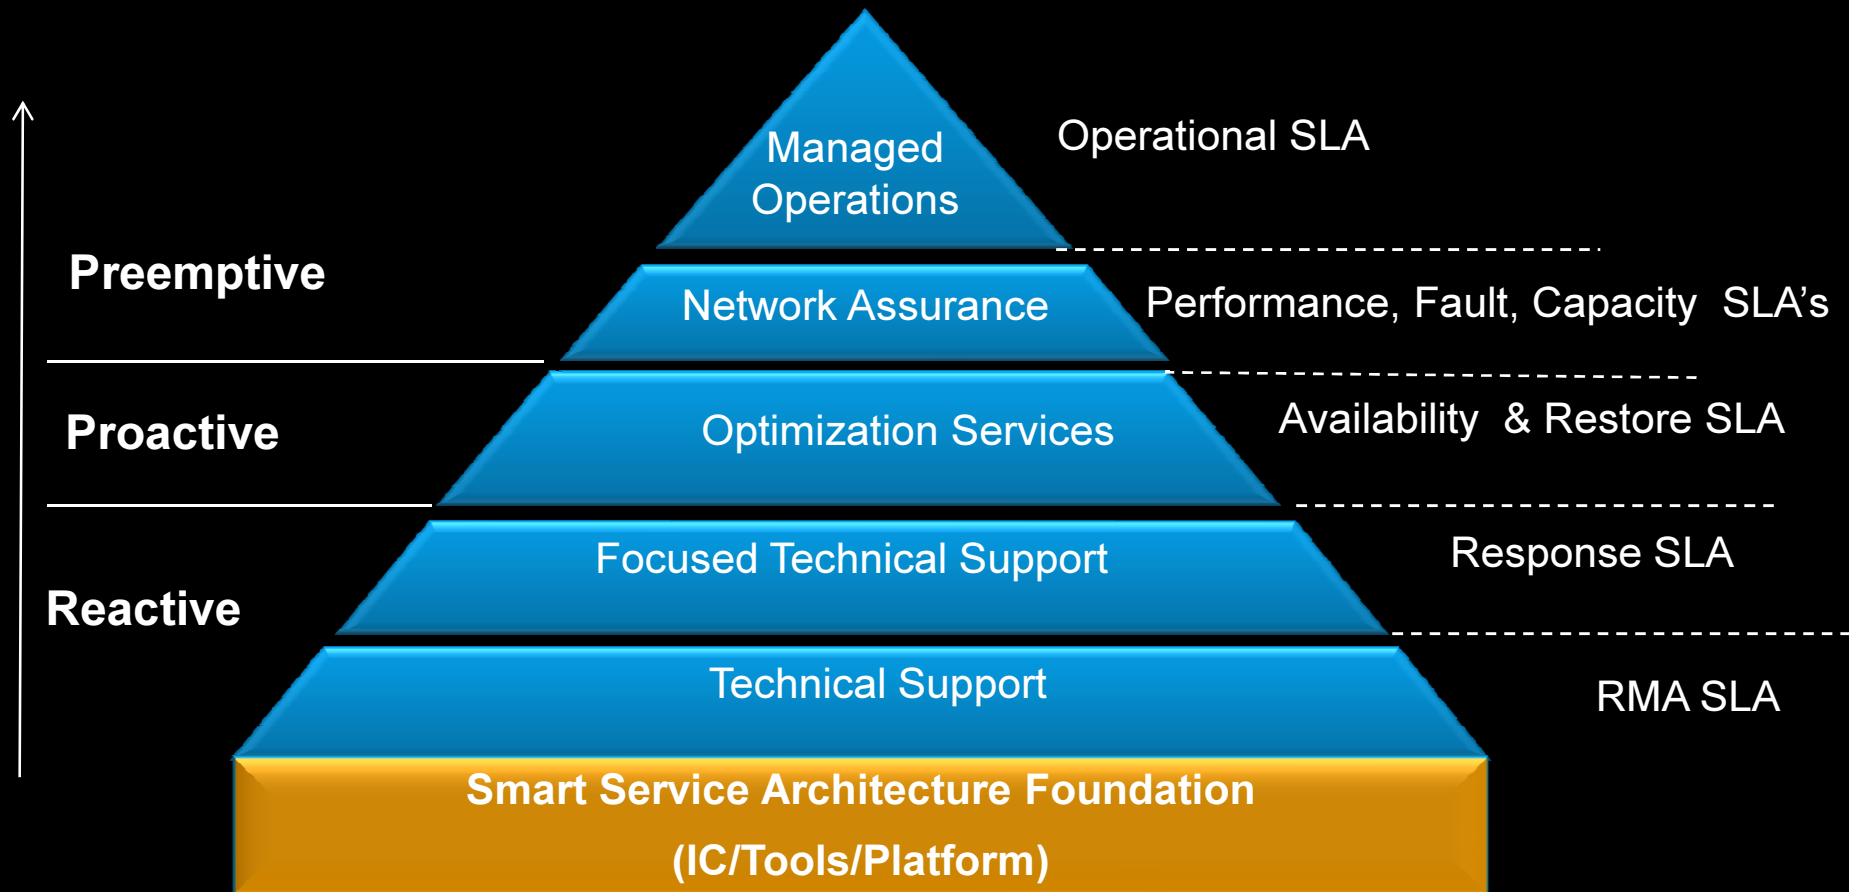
Managed Operations

Operational SLA

Preemptive

Network Assurance

Performance, Fault, Capacity SLA's

Proactive

Optimization Services

Availability & Restore SLA

Focused Technical Support

Response SLA

Reactive

Technical Support

RMA SLA

Smart Service Architecture Foundation
(IC/Tools/Platform)